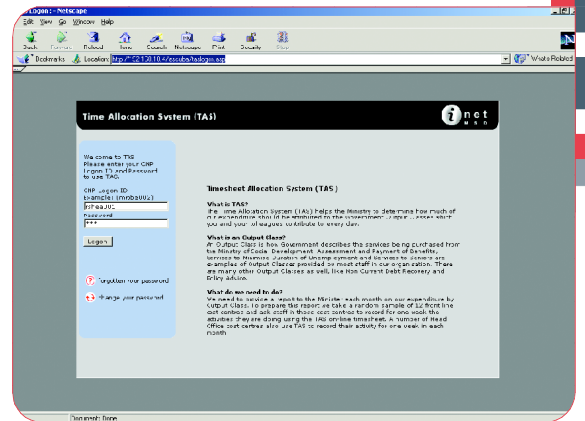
Logon - Netscape

Edit View Go Window Help

Back Forward Reload Home Search Netscape Print Security Stop

Bookmarks Location: http://12.130.10.4/escuba/tasLogin.asp

What's Related

Time Allocation System (TAS)

i net WEB

Welcome to TAS
Please enter your CNP Logon ID and Password to use TAS

CNP Logon ID
Example: (mnbba002)
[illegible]

Password
****

Logon

Forgotten your password

Change your password

Timesheet Allocation System (TAS)

What is TAS?
The Time Allocation System (TAS) helps the Ministry to determine how much of our expenditure should be attributed to the Government Output Classes which you and your colleagues contribute to every day.

What is an Output Class?
An Output Class is how Government describes the services being purchased from the Ministry of Social Development. Code, Development Assessment and Payment of Benefits, Services to Minimise Duration of Unemployment and Services to Seniors are examples of Output Classes provided by most staff in our organisation. There are many other Output Classes as well, like Non Current Debt Recovery and Policy Advice.

What do we need to do?
We need to provide a report to the Minister each month on our expenditure by Output Class. To prepare this report we take a random sample of 12 front line cost centres and ask staff in those cost centres to record for one week the activities they are doing using the TAS online timesheet. A number of Head Office cost centres also use TAS to record their activity for one week in each month.

Document: Done